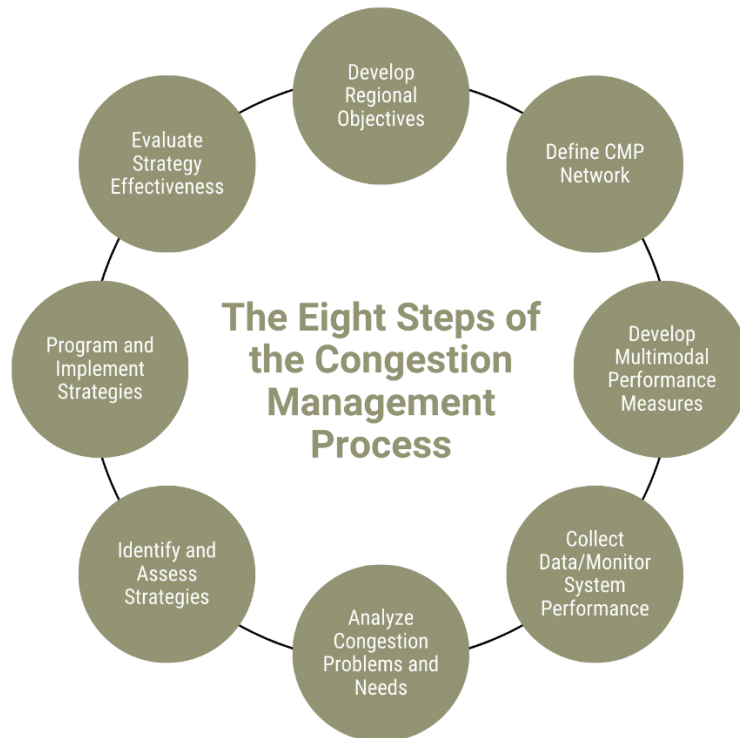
The Eight Steps of the Congestion Management Process

Develop Regional Objectives

Define CMP Network

Develop Multimodal Performance Measures

Collect Data/Monitor System Performance

Analyze Congestion Problems and Needs

Identify and Assess Strategies

Program and Implement Strategies

Evaluate Strategy Effectiveness